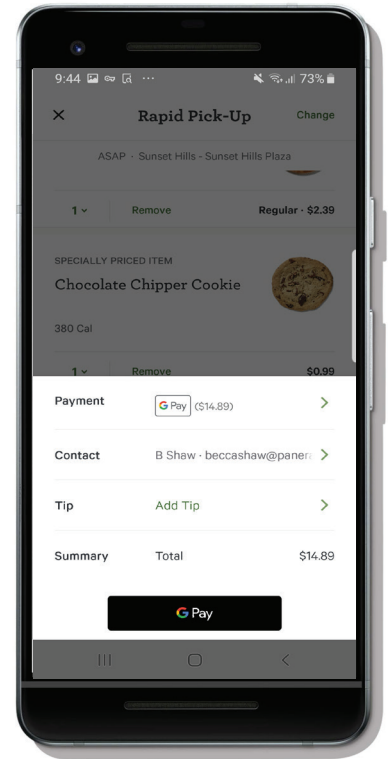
9:44 ··· 73%

× Rapid Pick-Up Change

ASAP · Sunset Hills - Sunset Hills Plaza

1 ˅ Remove Regular · $2.39

SPECIALLY PRICED ITEM

Chocolate Chipper Cookie

380 Cal

1 ˅ Remove $0.99

Payment G Pay ($14.89) >

Contact B Shaw · beccashaw@panera >

Tip Add Tip >

Summary Total $14.89

G Pay